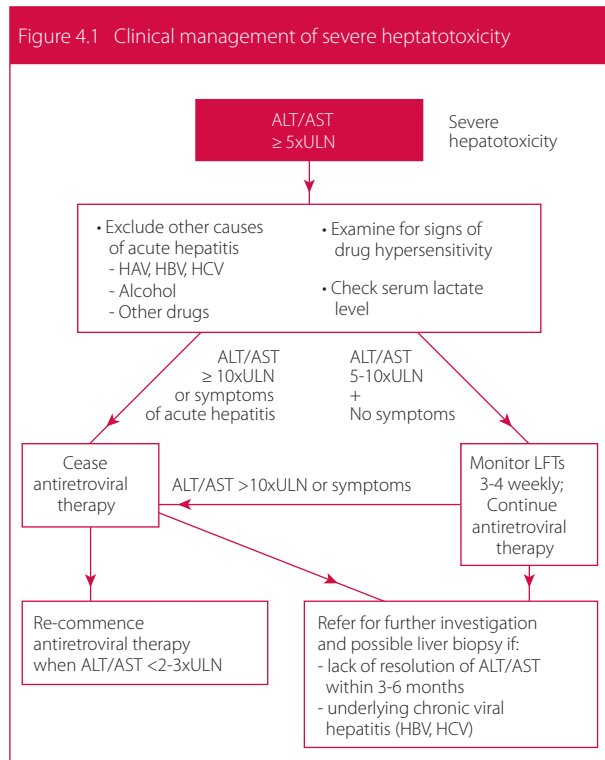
Figure 4.1 Clinical management of severe heptatotoxicity

ALT/AST ≥ 5xULN

Severe hepatotoxicity

• Exclude other causes of acute hepatitis
- HAV, HBV, HCV
- Alcohol
- Other drugs

• Examine for signs of drug hypersensitivity

• Check serum lactate level

ALT/AST ≥ 10xULN or symptoms of acute hepatitis

ALT/AST 5-10xULN + No symptoms

Cease antiretroviral therapy

ALT/AST >10xULN or symptoms

Monitor LFTs 3-4 weekly; Continue antiretroviral therapy

Re-commence antiretroviral therapy when ALT/AST <2-3xULN

Refer for further investigation and possible liver biopsy if:
- lack of resolution of ALT/AST within 3-6 months
- underlying chronic viral hepatitis (HBV, HCV)